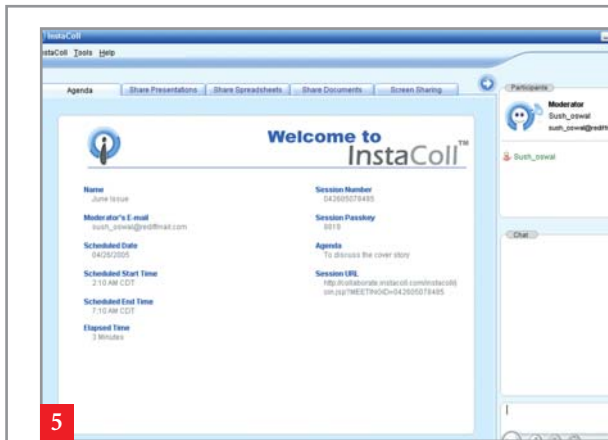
InstaColl

stacoll Tools Help

Agenda | Share Presentations | Share Spreadsheets | Share Documents | Screen Sharing

Participants

Moderator
Sush_oswal
sush_oswal@rediffm

Sush_oswal

Chat

Welcome to InstaColl™

Name
June issue

Moderator's E-mail
sush_oswal@rediffmail.com

Scheduled Date
04/26/2005

Scheduled Start Time
2:10 AM CDT

Scheduled End Time
7:10 AM CDT

Elapsed Time
3 Minutes

Session Number
042605078495

Session Passkey
6619

Agenda
To discuss the cover story

Session URL
http://collaborate.instacoll.com/instacoll/Join.jsp?MEETINGID=042605078495

5